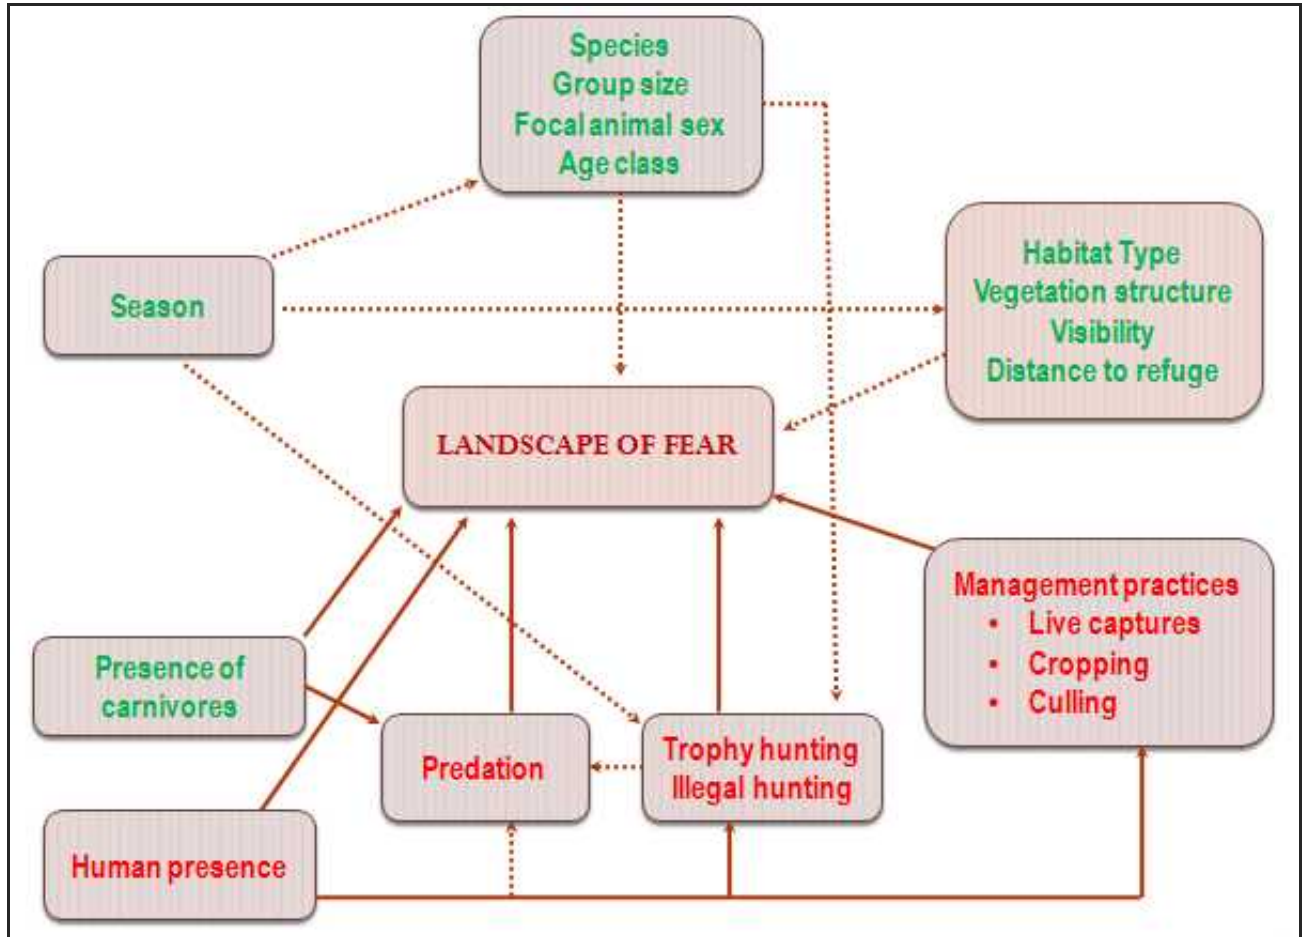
Species
Group size
Focal animal sex
Age class

Season

Habitat Type
Vegetation structure
Visibility
Distance to refuge

LANDSCAPE OF FEAR

Management practices
• Live captures
• Cropping
• Culling

Presence of carnivores

Predation

Trophy hunting
Illegal hunting

Human presence